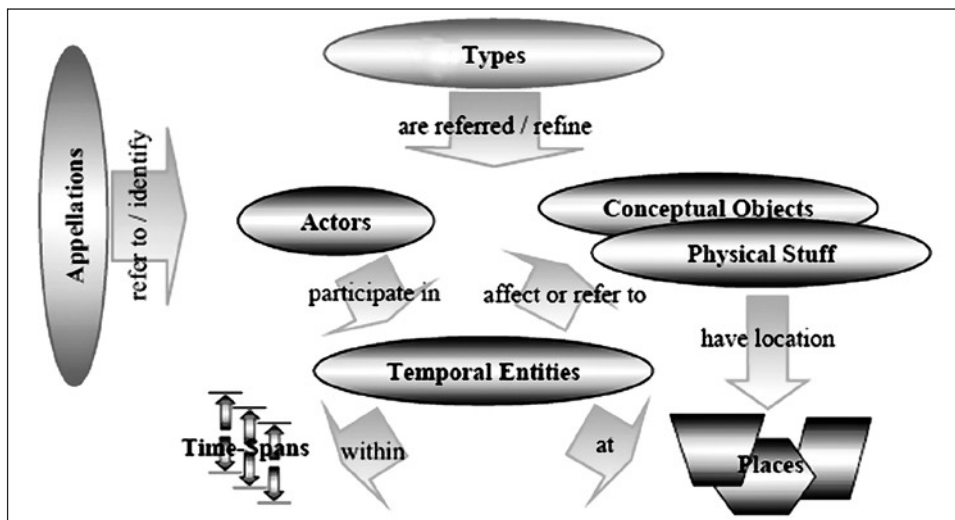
Types

are referred / refine

Appellations

refer to / identify

Actors

Conceptual Objects

Physical Stuff

participate in

affect or refer to

have location

Temporal Entities

Time-Spans

within

at

Places